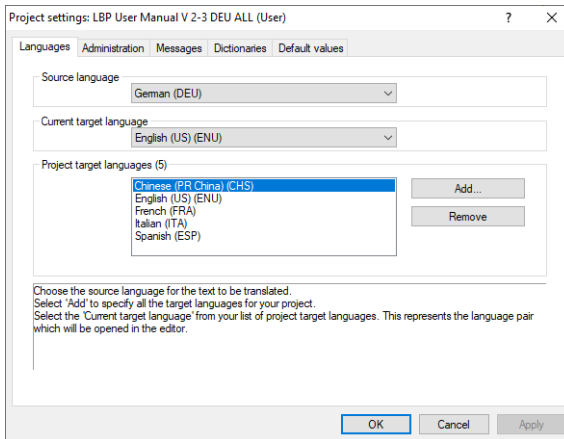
Project settings: LBP User Manual V 2-3 DEU ALL (User)
?
×

Languages
Administration
Messages
Dictionaries
Default values

Source language
German (DEU)

Current target language
English (US) (ENU)

Project target languages (5)
Chinese (PR China) (CHS)
English (US) (ENU)
French (FRA)
Italian (ITA)
Spanish (ESP)

Add...
Remove

Choose the source language for the text to be translated.
Select 'Add' to specify all the target languages for your project.
Select the 'Current target language' from your list of project target languages. This represents the language pair which will be opened in the editor.

OK
Cancel
Apply